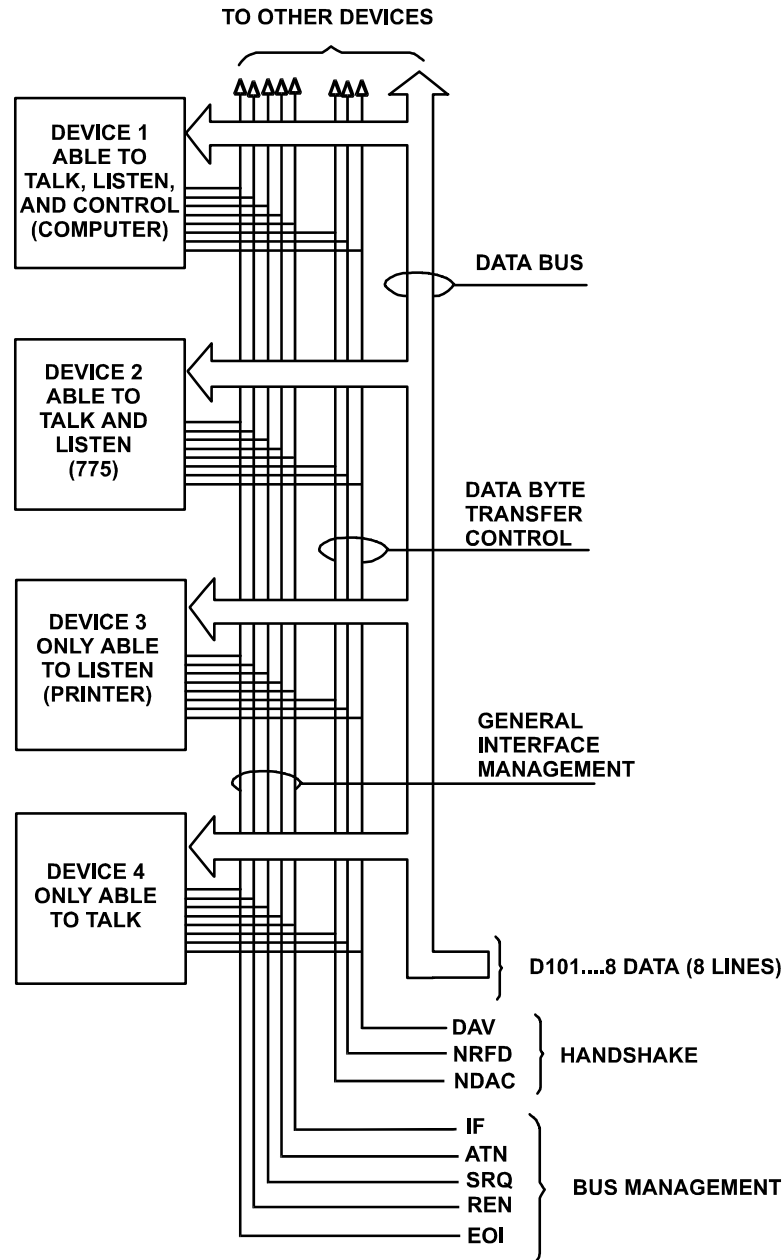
TO OTHER DEVICES

DEVICE 1 ABLE TO TALK, LISTEN, AND CONTROL (COMPUTER)

DATA BUS

DEVICE 2 ABLE TO TALK AND LISTEN (775)

DATA BYTE TRANSFER CONTROL

DEVICE 3 ONLY ABLE TO LISTEN (PRINTER)

GENERAL INTERFACE MANAGEMENT

DEVICE 4 ONLY ABLE TO TALK

D101....8 DATA (8 LINES)

DAV
NRFD
NDAC

HANDSHAKE

IF
ATN
SRQ
REN
EOI

BUS MANAGEMENT